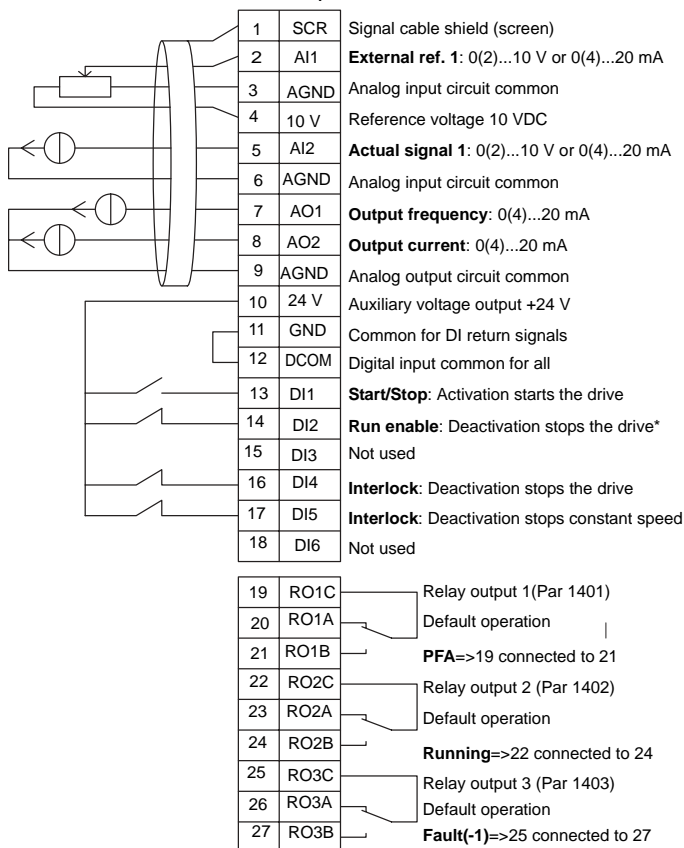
| 1 | SCR | Signal cable shield (screen) |
|---|---|---|
| 2 | AI1 | **External ref. 1**: 0(2)...10 V or 0(4)...20 mA |
| 3 | AGND | Analog input circuit common |
| 4 | 10 V | Reference voltage 10 VDC |
| 5 | AI2 | **Actual signal 1**: 0(2)...10 V or 0(4)...20 mA |
| 6 | AGND | Analog input circuit common |
| 7 | AO1 | **Output frequency**: 0(4)...20 mA |
| 8 | AO2 | **Output current**: 0(4)...20 mA |
| 9 | AGND | Analog output circuit common |
| 10 | 24 V | Auxiliary voltage output +24 V |
| 11 | GND | Common for DI return signals |
| 12 | DCOM | Digital input common for all |
| 13 | DI1 | **Start/Stop**: Activation starts the drive |
| 14 | DI2 | **Run enable**: Deactivation stops the drive* |
| 15 | DI3 | Not used |
| 16 | DI4 | **Interlock**: Deactivation stops the drive |
| 17 | DI5 | **Interlock**: Deactivation stops constant speed |
| 18 | DI6 | Not used |

| 19 | RO1C | Relay output 1(Par 1401) |
|---|---|---|
| 20 | RO1A | Default operation |
| 21 | RO1B | **PFA**=>19 connected to 21 |
| 22 | RO2C | Relay output 2 (Par 1402) |
| 23 | RO2A | Default operation |
| 24 | RO2B | **Running**=>22 connected to 24 |
| 25 | RO3C | Relay output 3 (Par 1403) |
| 26 | RO3A | Default operation |
| 27 | RO3B | **Fault(-1)**=>25 connected to 27 |